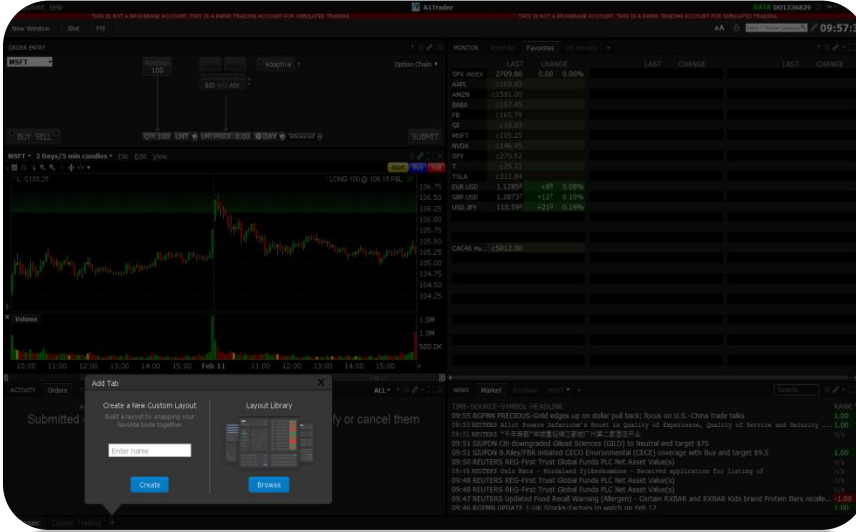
Account Help THIS IS NOT A BROKERAGE ACCOUNT. THIS IS A PAPER TRADING ACCOUNT FOR SIMULATED TRADING. A1Trader THIS IS NOT A BROKERAGE ACCOUNT. THIS IS A PAPER TRADING ACCOUNT FOR SIMULATED TRADING. DATA D01336829 09:57:3

New Window IBot FYI AA

ORDER ENTRY
MSFT Position 100 Adaptive Option Chain
BID MID ASK
BUY SELL QTY 100 LMT LMT PRICE 0.00 DAY SUBMIT

MSFT 2 Days/5 min candles File Edit View
L: C105.29 LONG 100 @ 106.15 P&L
106.75
106.50
106.25
106.00
105.75
105.50
105.25
105.00
104.75
104.50
104.25
Volume 1.5M 1.0M 500.0K
10:00 11:00 12:00 13:00 14:00 15:00 Feb 11 11:00 12:00 13:00 14:00 15:00

MONITOR Portfolio Favorites US Movers
| | LAST | CHANGE | |
|---|---|---|---|
| SPX INDEX | 2709.80 | 0.00 | 0.00% |
| AAPL | c169.42 | | |
| AMZN | c1591.00 | | |
| BABA | c167.45 | | |
| FB | c165.79 | | |
| GE | c10.03 | | |
| MSFT | c105.25 | | |
| NVDA | c146.45 | | |
| SPY | c270.62 | | |
| T | c29.71 | | |
| TSLA | c312.84 | | |
| EUR.USD | 1.1285 | +8 | 0.08% |
| GBP.USD | 1.2873 | +12 | 0.10% |
| USD.JPY | 110.59 | +21 | 0.19% |
| CAC40 Ma... | c5012.00 | | |

LAST CHANGE LAST CHANGE

ACTIVITY Orders
Submitted ... fy or cancel them

Add Tab
Create a New Custom Layout
Build a layout by snapping your favorite tools together
Enter name
Create
Layout Library
Browse

Classic Classic Trading +

NEWS Market Portfolio MSFT
TIME-SOURCE-SYMBOL-HEADLINE RANK
09:55 RGPMN PRECIOUS-Gold edges up on dollar pull back; focus on U.S.-China trade talks 1.00
09:55 REUTERS Allit Powers Salesforce's Boost in Quality of Experience, Quality of Service and Security ... 1.00
09:51 REUTERS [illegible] n/a
09:51 SIUPON Citi downgraded Gilead Sciences (GILD) to Neutral and target $75
09:51 SIUPON B.Riley/FBR initiated CECO Environmental (CECE) coverage with Buy and target $9.5
09:50 REUTERS REG-First Trust Global Funds PLC Net Asset Value(s) n/a
09:49 REUTERS Oslo Bors - Nordland fylkeskommune - Received application for listing of n/a
09:48 REUTERS REG-First Trust Global Funds PLC Net Asset Value(s) n/a
09:48 REUTERS REG-First Trust Global Funds PLC Net Asset Value(s) n/a
09:47 REUTERS Updated Food Recall Warning (Allergen) - Certain RXBAR and RXBAR Kids brand Protein Bars recalle... -1.00
09:46 RGPMN UPDATE 1-UK Stocks-Factors to watch on Feb 12 n/a